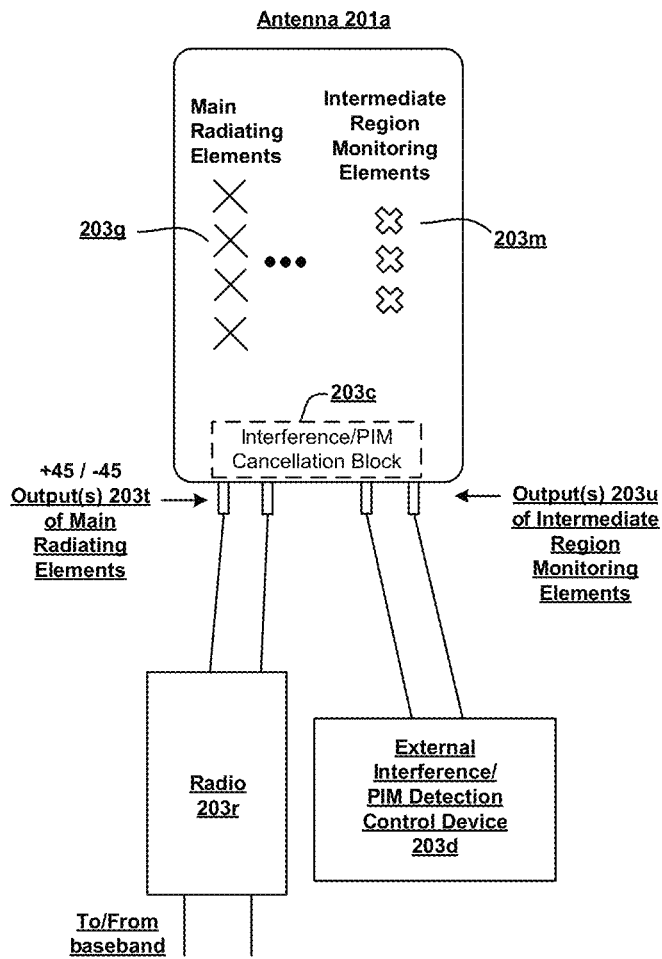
Antenna 201a

Main Radiating Elements

Intermediate Region Monitoring Elements

203g

203m

203c

Interference/PIM Cancellation Block

+45 / -45 Output(s) 203t of Main Radiating Elements

Output(s) 203u of Intermediate Region Monitoring Elements

Radio 203r

External Interference/ PIM Detection Control Device 203d

To/From baseband